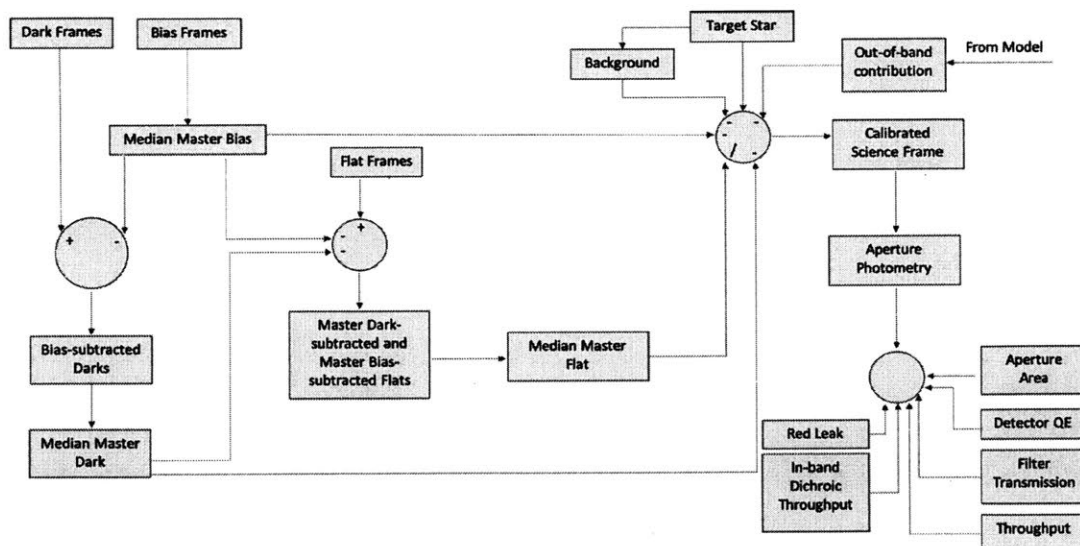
Dark Frames

Bias Frames

Median Master Bias

+
-

Bias-subtracted Darks

Median Master Dark

Flat Frames

+
-
-

Master Dark-subtracted and Master Bias-subtracted Flats

Median Master Flat

Target Star

Background

-
-
/
-

Out-of-band contribution

From Model

Calibrated Science Frame

Aperture Photometry

Aperture Area

Detector QE

Filter Transmission

Throughput

Red Leak

In-band Dichroic Throughput